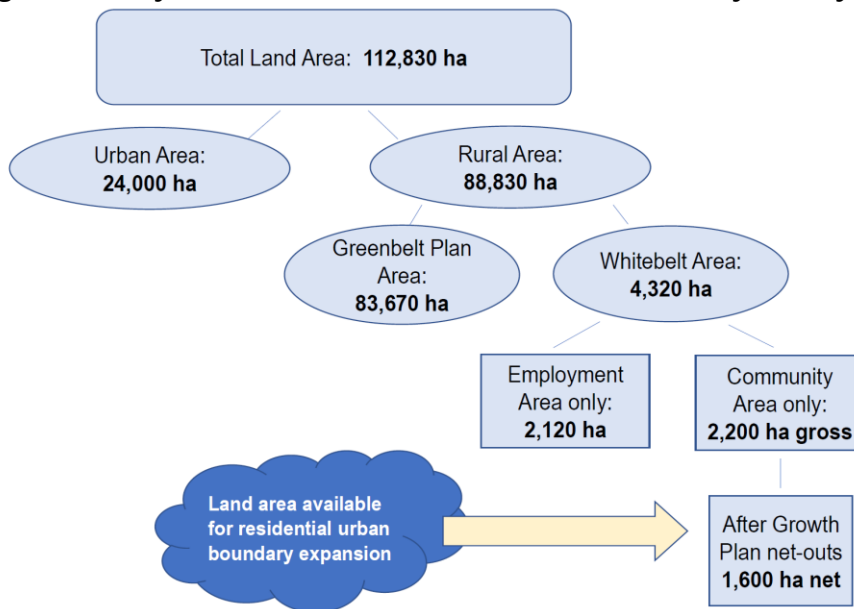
Total Land Area: **112,830 ha**

Urban Area: **24,000 ha**

Rural Area: **88,830 ha**

Greenbelt Plan Area: **83,670 ha**

Whitebelt Area: **4,320 ha**

Employment Area only: **2,120 ha**

Community Area only: **2,200 ha gross**

Land area available for residential urban boundary expansion

After Growth Plan net-outs **1,600 ha net**